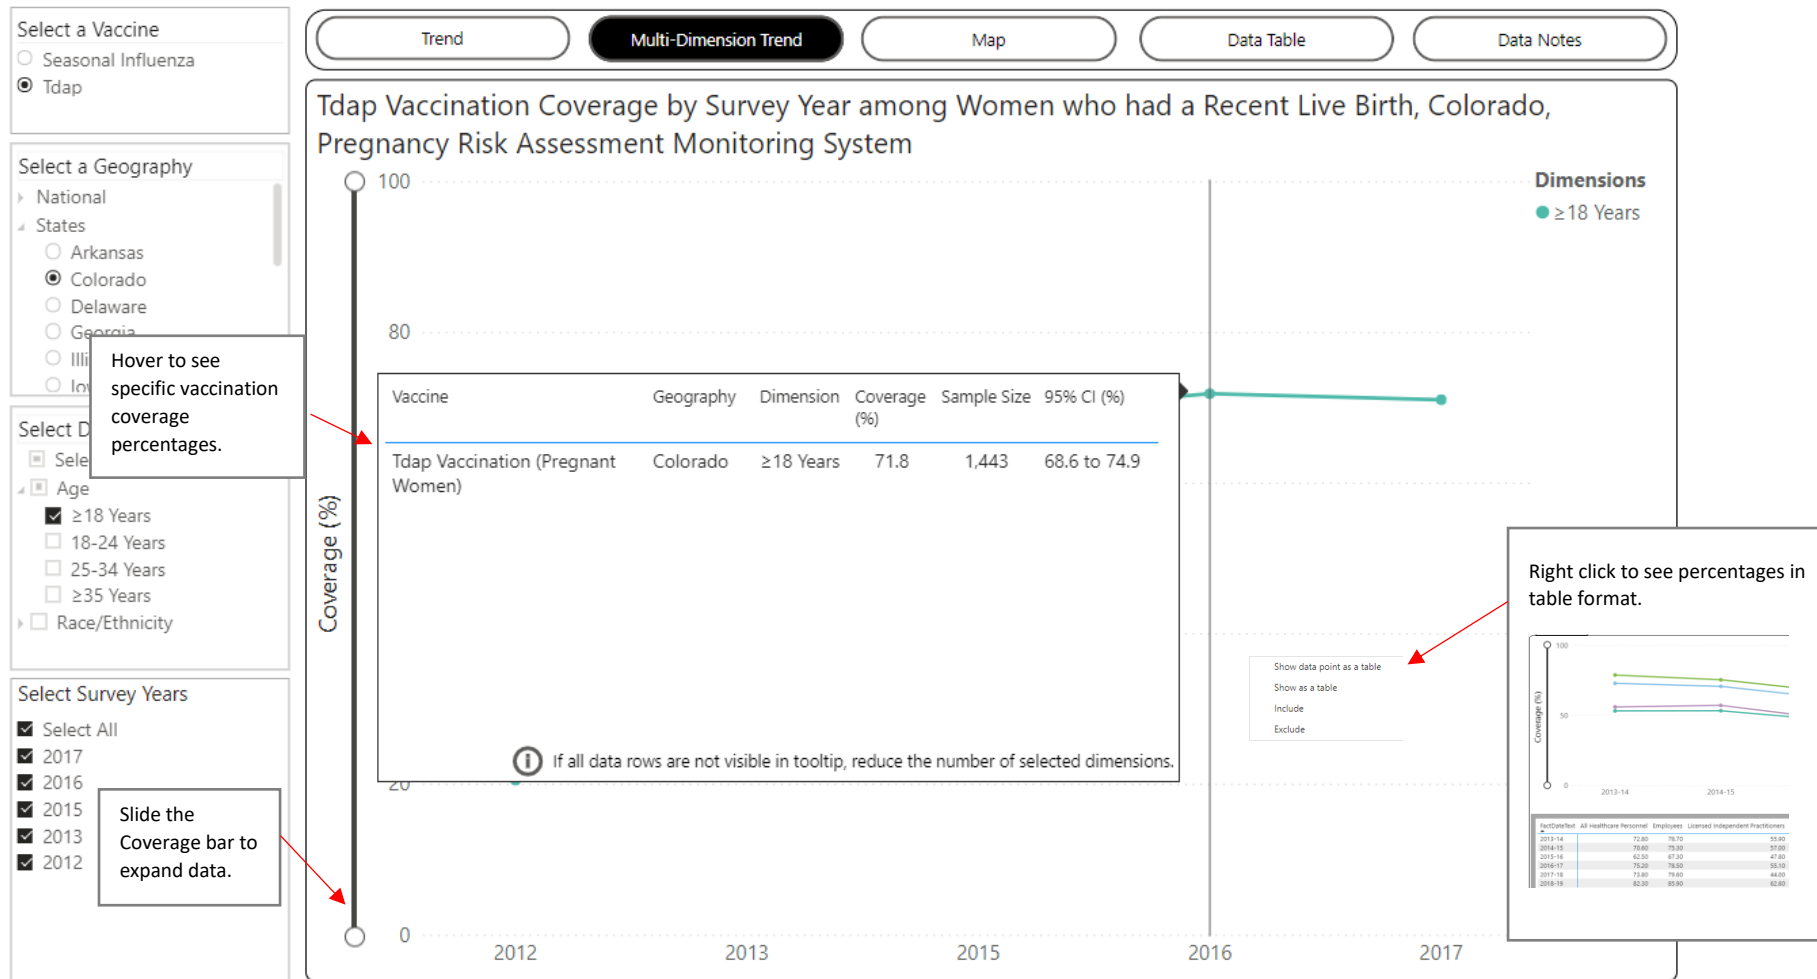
Select a Vaccine
Seasonal Influenza
Tdap

Select a Geography
National
States
Arkansas
Colorado
Delaware
Georgia
Illi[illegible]
Io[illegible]

Select D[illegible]
Sele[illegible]
Age
≥18 Years
18-24 Years
25-34 Years
≥35 Years
Race/Ethnicity

Select Survey Years
Select All
2017
2016
2015
2013
2012

Hover to see specific vaccination coverage percentages.

Slide the Coverage bar to expand data.

Trend
Multi-Dimension Trend
Map
Data Table
Data Notes

Tdap Vaccination Coverage by Survey Year among Women who had a Recent Live Birth, Colorado, Pregnancy Risk Assessment Monitoring System

Dimensions
≥18 Years

100
80
20
0
Coverage (%)

| Vaccine | Geography | Dimension | Coverage (%) | Sample Size | 95% CI (%) |
|---|---|---|---|---|---|
| Tdap Vaccination (Pregnant Women) | Colorado | ≥18 Years | 71.8 | 1,443 | 68.6 to 74.9 |

If all data rows are not visible in tooltip, reduce the number of selected dimensions.

2012
2013
2015
2016
2017

Right click to see percentages in table format.

Show data point as a table
Show as a table
Include
Exclude

100
50
0
Coverage (%)
2013-14
2014-15